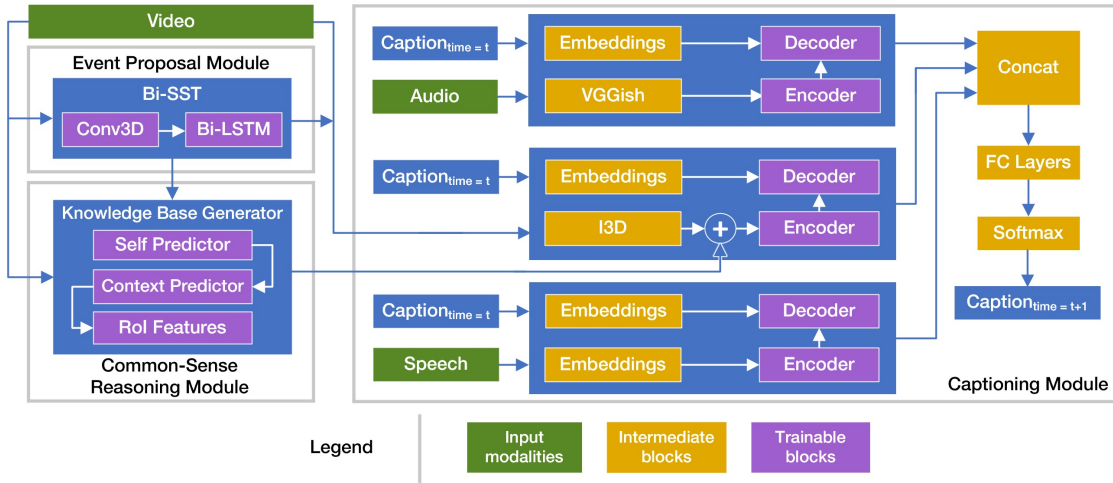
Video

Event Proposal Module

Bi-SST

Conv3D

Bi-LSTM

Knowledge Base Generator

Self Predictor

Context Predictor

RoI Features

Common-Sense Reasoning Module

$\text{Caption}_{\text{time = t}}$

Embeddings

Decoder

Audio

VGGish

Encoder

Concat

$\text{Caption}_{\text{time = t}}$

Embeddings

Decoder

FC Layers

I3D

+

Encoder

Softmax

$\text{Caption}_{\text{time = t+1}}$

$\text{Caption}_{\text{time = t}}$

Embeddings

Decoder

Speech

Embeddings

Encoder

Captioning Module

Legend

Input modalities

Intermediate blocks

Trainable blocks